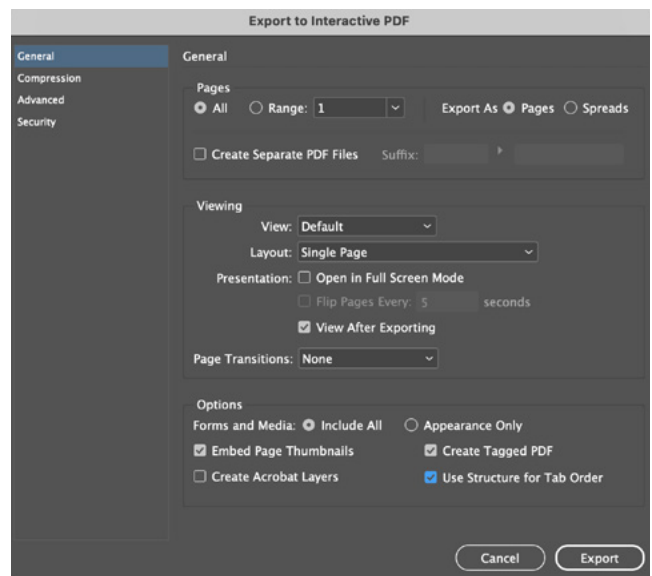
Export to Interactive PDF

General
Compression
Advanced
Security

General

Pages
All Range: 1 Export As Pages Spreads

Create Separate PDF Files Suffix:

Viewing
View: Default
Layout: Single Page
Presentation: Open in Full Screen Mode
Flip Pages Every: 5 seconds
View After Exporting
Page Transitions: None

Options
Forms and Media: Include All Appearance Only
Embed Page Thumbnails Create Tagged PDF
Create Acrobat Layers Use Structure for Tab Order

Cancel Export